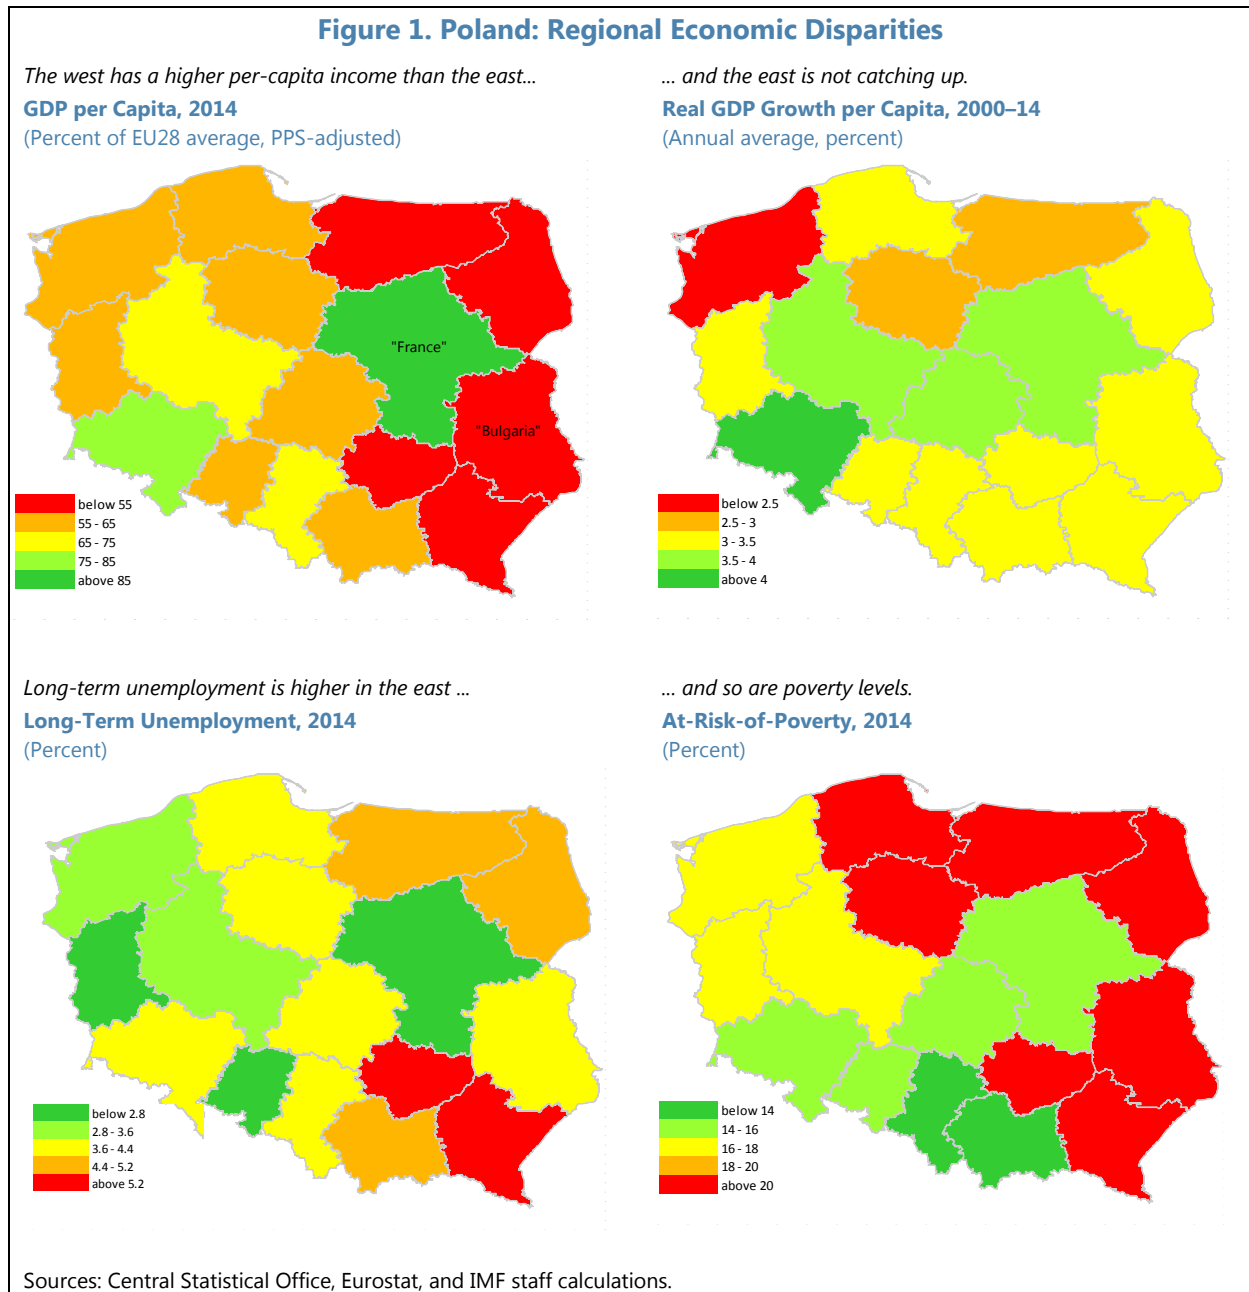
Figure 1. Poland: Regional Economic Disparities

The west has a higher per-capita income than the east...

GDP per Capita, 2014

(Percent of EU28 average, PPS-adjusted)

"France"

"Bulgaria"

below 55
55 - 65
65 - 75
75 - 85
above 85

... and the east is not catching up.

Real GDP Growth per Capita, 2000–14

(Annual average, percent)

below 2.5
2.5 - 3
3 - 3.5
3.5 - 4
above 4

Long-term unemployment is higher in the east ...

Long-Term Unemployment, 2014

(Percent)

below 2.8
2.8 - 3.6
3.6 - 4.4
4.4 - 5.2
above 5.2

... and so are poverty levels.

At-Risk-of-Poverty, 2014

(Percent)

below 14
14 - 16
16 - 18
18 - 20
above 20

Sources: Central Statistical Office, Eurostat, and IMF staff calculations.